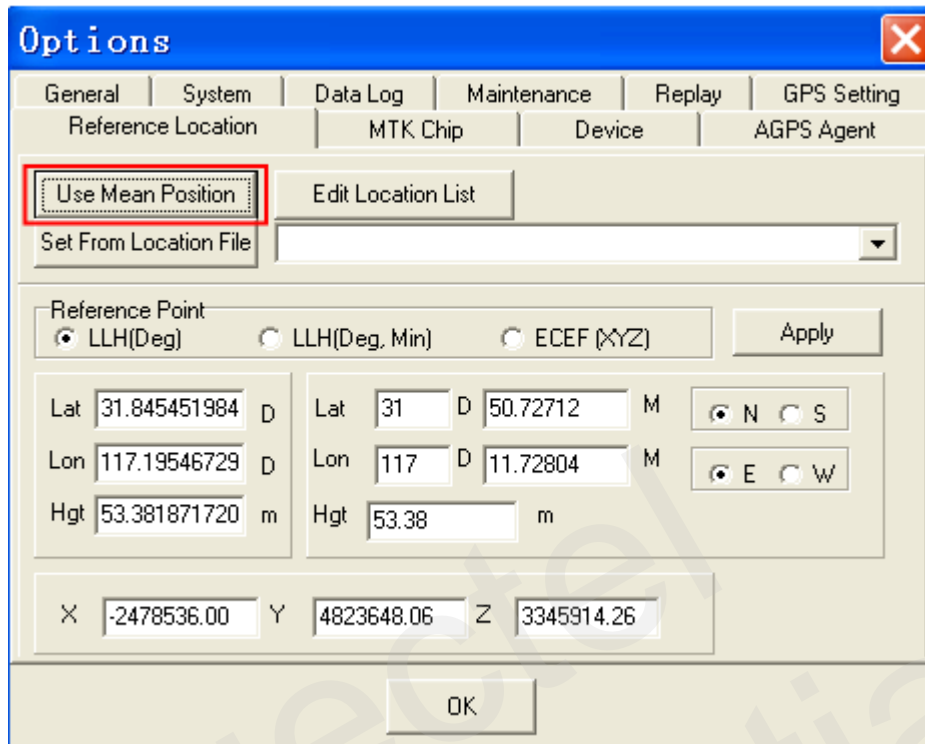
Options

General | System | Data Log | Maintenance | Replay | GPS Setting
Reference Location | MTK Chip | Device | AGPS Agent

Use Mean Position
Edit Location List
Set From Location File

Reference Point
LLH(Deg) LLH(Deg, Min) ECEF (XYZ)
Apply

Lat 31.845451984 D
Lon 117.19546729 D
Hgt 53.381871720 m

Lat 31 D 50.72712 M
Lon 117 D 11.72804 M
Hgt 53.38 m

N S
E W

X -2478536.00 Y 4823648.06 Z 3345914.26

OK

Quectel